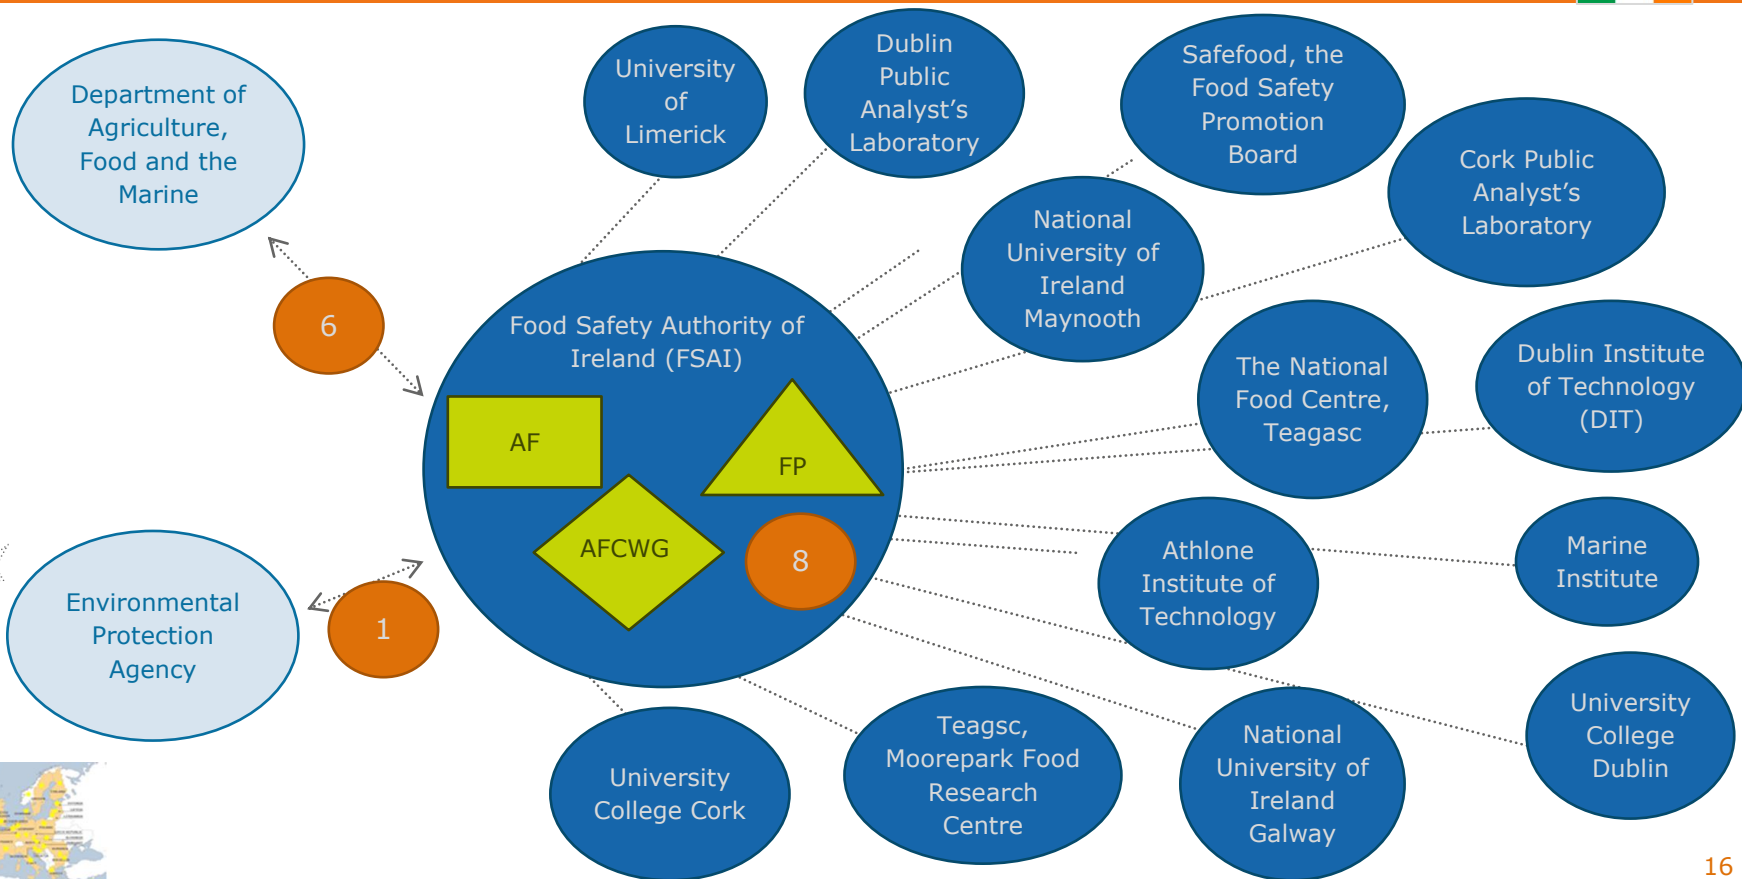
Department of Agriculture, Food and the Marine

University of Limerick

Dublin Public Analyst's Laboratory

Safefood, the Food Safety Promotion Board

Cork Public Analyst's Laboratory

6

National University of Ireland Maynooth

Food Safety Authority of Ireland (FSAI)

AF

FP

AFCWG

8

The National Food Centre, Teagasc

Dublin Institute of Technology (DIT)

Environmental Protection Agency

1

Athlone Institute of Technology

Marine Institute

University College Dublin

University College Cork

Teagsc, Moorepark Food Research Centre

National University of Ireland Galway

16